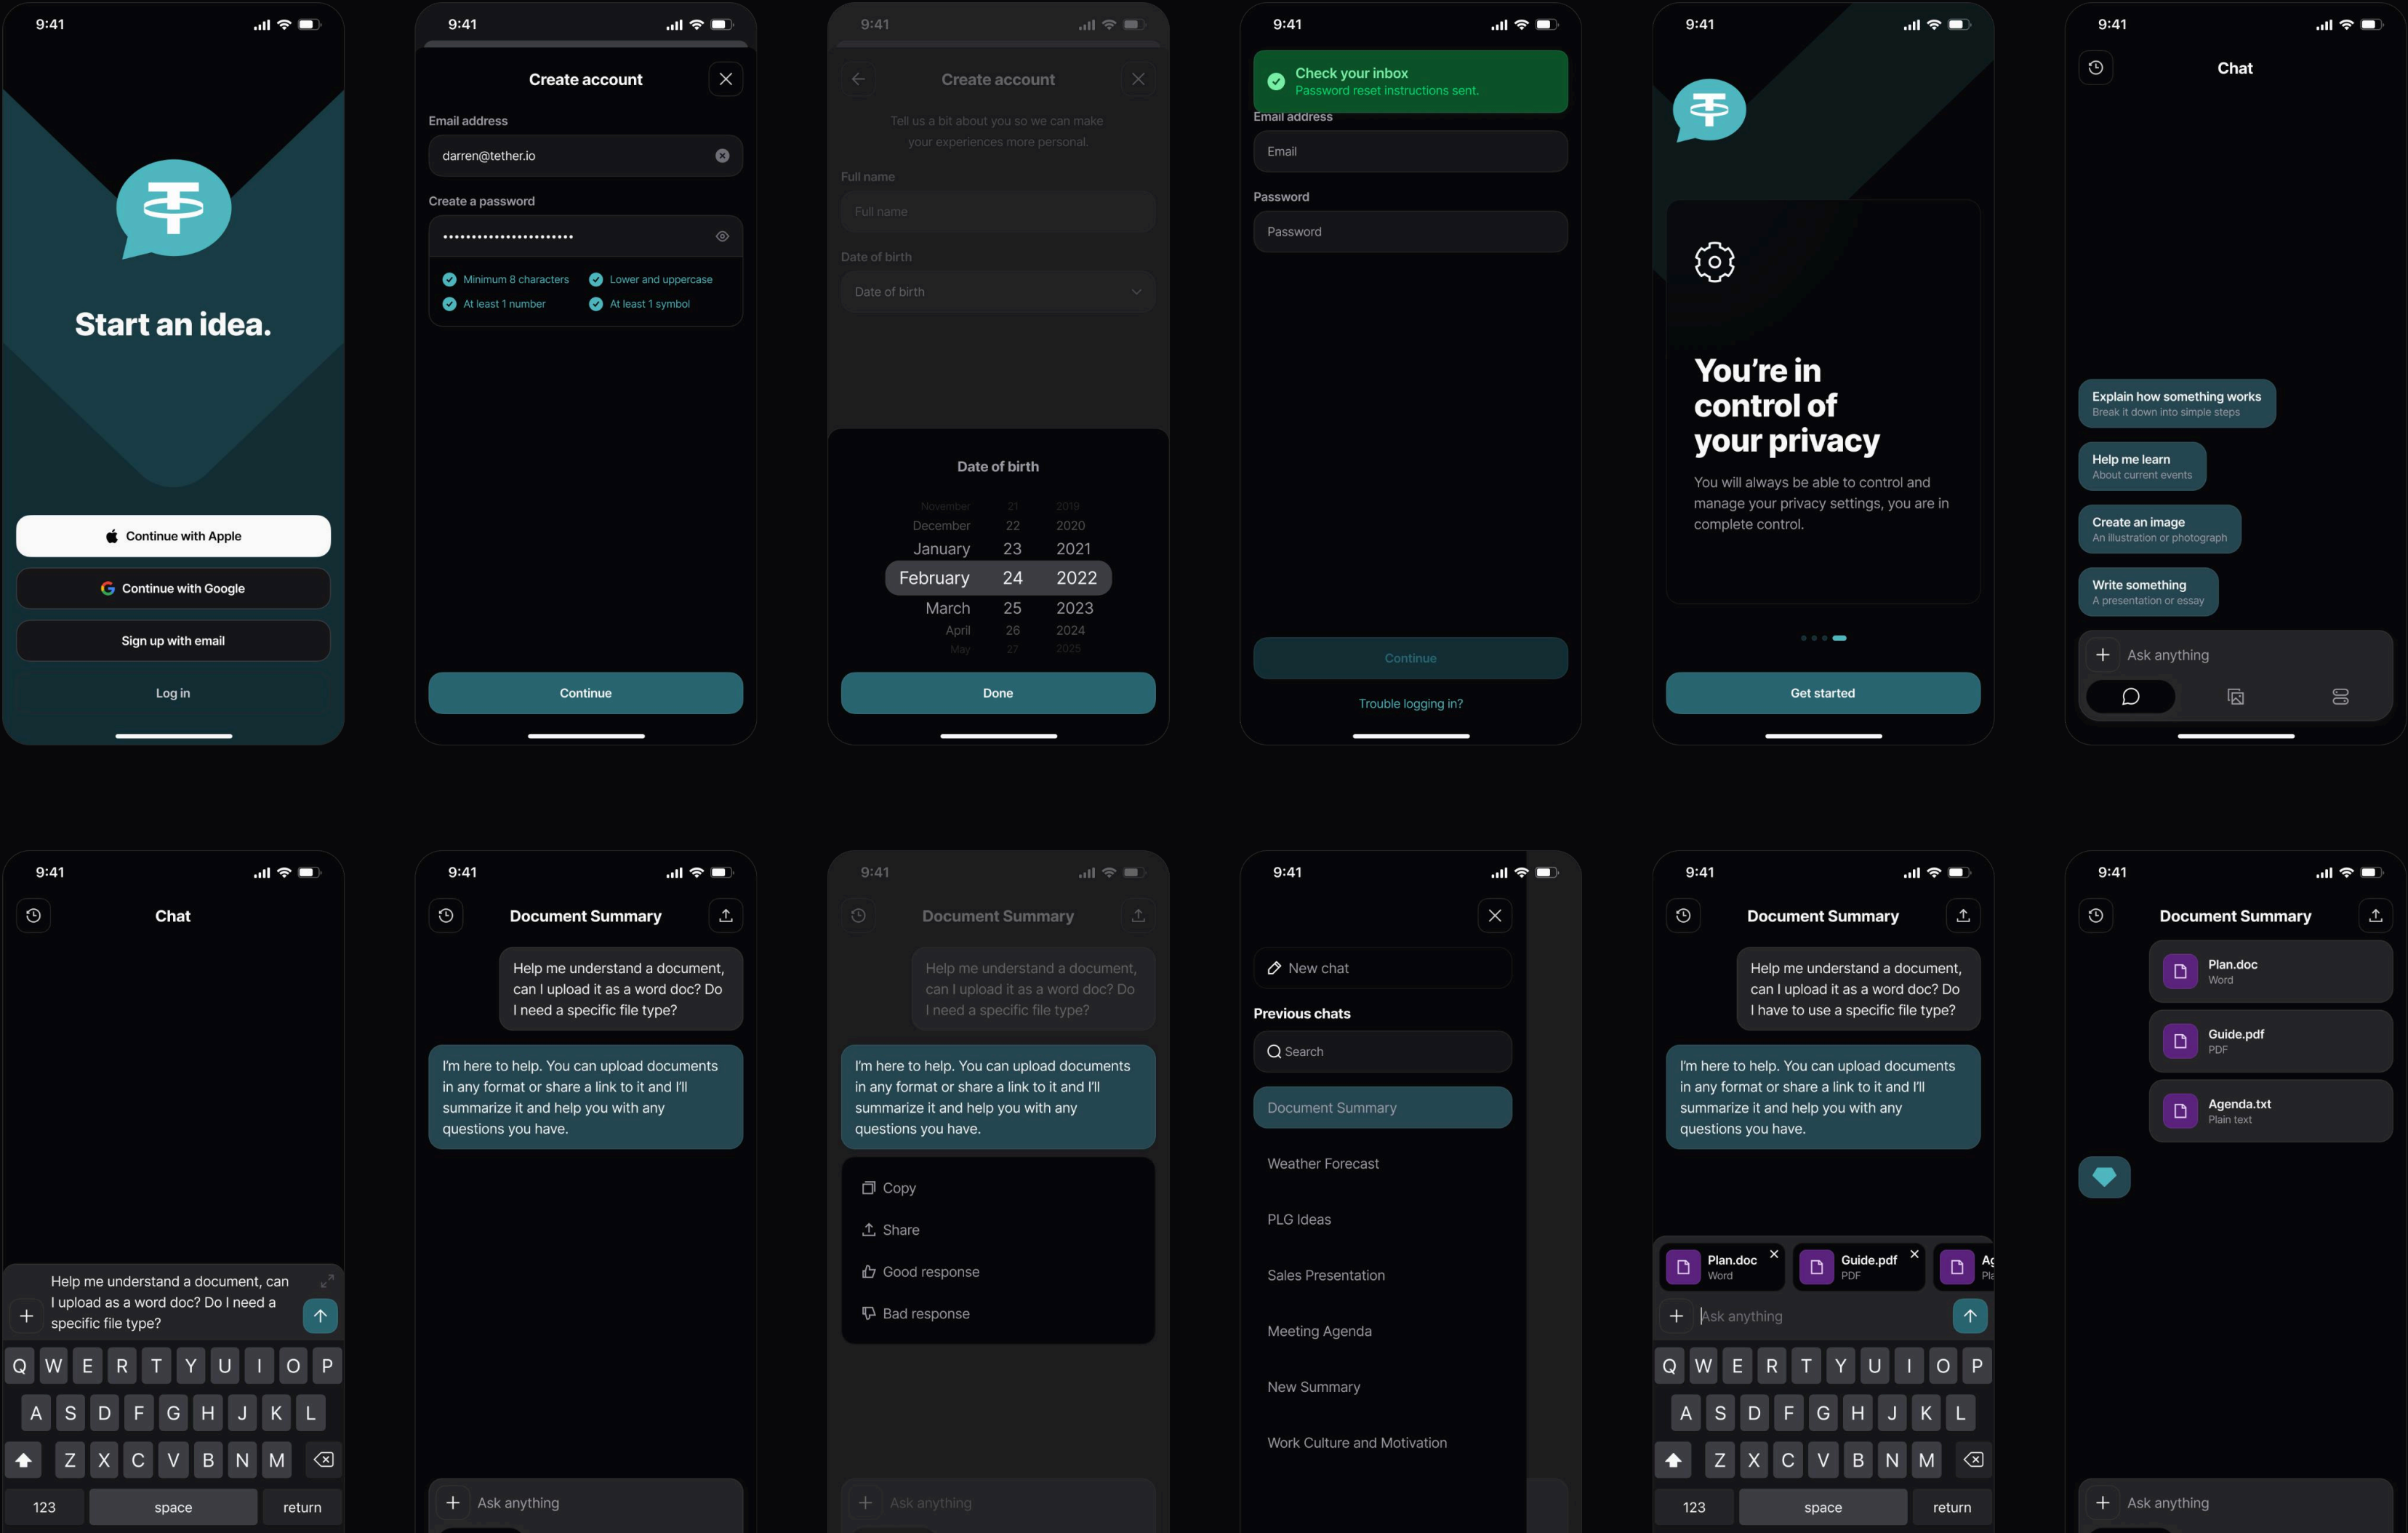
9:41

Start an idea.

Continue with Apple

Continue with Google

Sign up with email

Log in

9:41

Create account

Email address

darren@tether.io

Create a password

••••••••••••••••••••••••

Minimum 8 characters
Lower and uppercase
At least 1 number
At least 1 symbol

Continue

9:41

Create account

Tell us a bit about you so we can make your experiences more personal.

Full name

Full name

Date of birth

Date of birth

Date of birth

| November | 21 | 2019 |
|---|---|---|
| December | 22 | 2020 |
| January | 23 | 2021 |
| February | 24 | 2022 |
| March | 25 | 2023 |
| April | 26 | 2024 |
| May | 27 | 2025 |

Done

9:41

Check your inbox
Password reset instructions sent.

Email address

Email

Password

Password

Continue

Trouble logging in?

9:41

You're in control of your privacy

You will always be able to control and manage your privacy settings, you are in complete control.

Get started

9:41

Chat

Explain how something works
Break it down into simple steps

Help me learn
About current events

Create an image
An illustration or photograph

Write something
A presentation or essay

Ask anything

9:41

Chat

Help me understand a document, can I upload as a word doc? Do I need a specific file type?

Q W E R T Y U I O P
A S D F G H J K L
Z X C V B N M
123 space return

9:41

Document Summary

Help me understand a document, can I upload it as a word doc? Do I need a specific file type?

I'm here to help. You can upload documents in any format or share a link to it and I'll summarize it and help you with any questions you have.

Ask anything

9:41

Document Summary

Help me understand a document, can I upload it as a word doc? Do I need a specific file type?

I'm here to help. You can upload documents in any format or share a link to it and I'll summarize it and help you with any questions you have.

Copy
Share
Good response
Bad response

Ask anything

9:41

New chat

Previous chats

Search

Document Summary
Weather Forecast
PLG Ideas
Sales Presentation
Meeting Agenda
New Summary
Work Culture and Motivation

9:41

Document Summary

Help me understand a document, can I upload it as a word doc? Do I have to use a specific file type?

I'm here to help. You can upload documents in any format or share a link to it and I'll summarize it and help you with any questions you have.

Plan.doc
Word
Guide.pdf
PDF
Ag
Pla

Ask anything

Q W E R T Y U I O P
A S D F G H J K L
Z X C V B N M
123 space return

9:41

Document Summary

Plan.doc
Word

Guide.pdf
PDF

Agenda.txt
Plain text

Ask anything